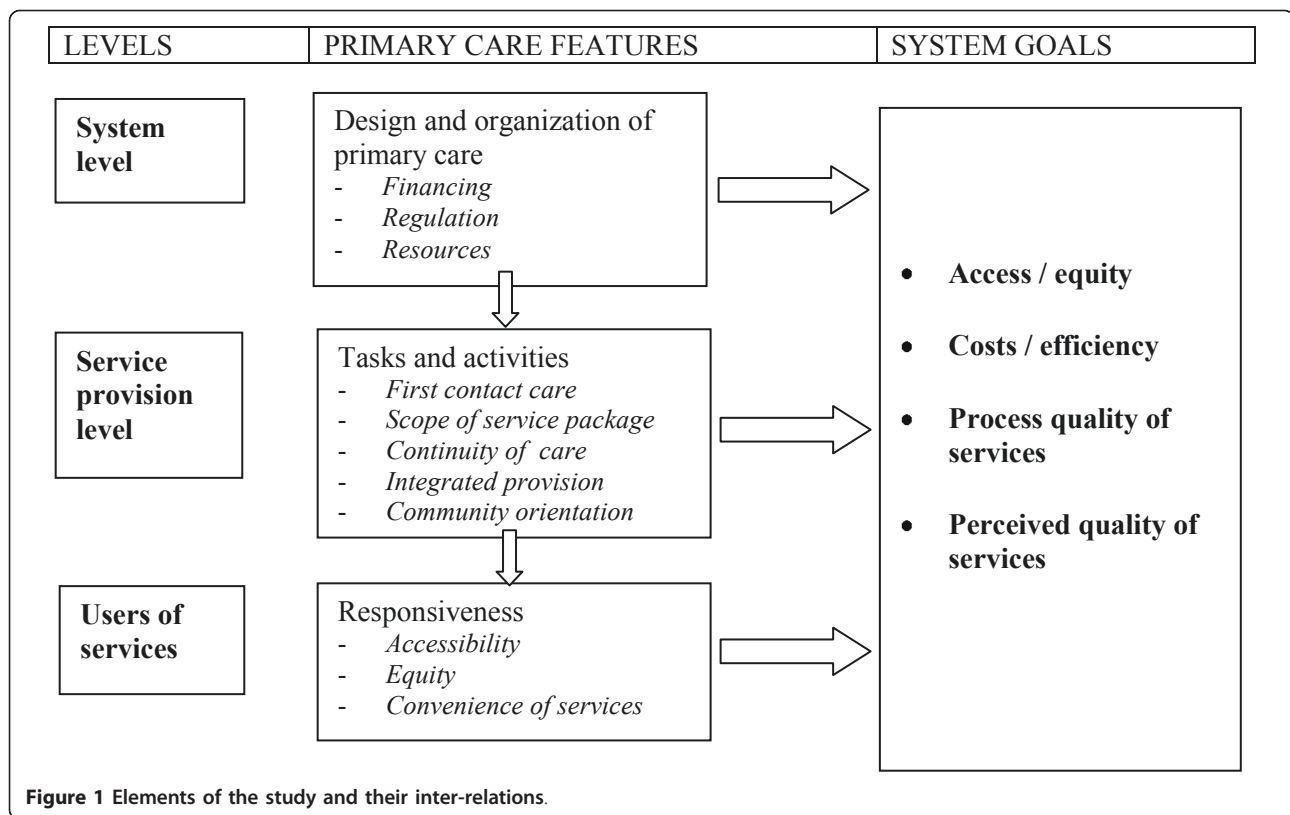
| LEVELS | PRIMARY CARE FEATURES | SYSTEM GOALS |
|---|---|---|

**System level**

Design and organization of primary care
- *Financing*
- *Regulation*
- *Resources*

**Service provision level**

Tasks and activities
- *First contact care*
- *Scope of service package*
- *Continuity of care*
- *Integrated provision*
- *Community orientation*

**Users of services**

Responsiveness
- *Accessibility*
- *Equity*
- *Convenience of services*

- **Access / equity**
- **Costs / efficiency**
- **Process quality of services**
- **Perceived quality of services**

**Figure 1 Elements of the study and their inter-relations**.